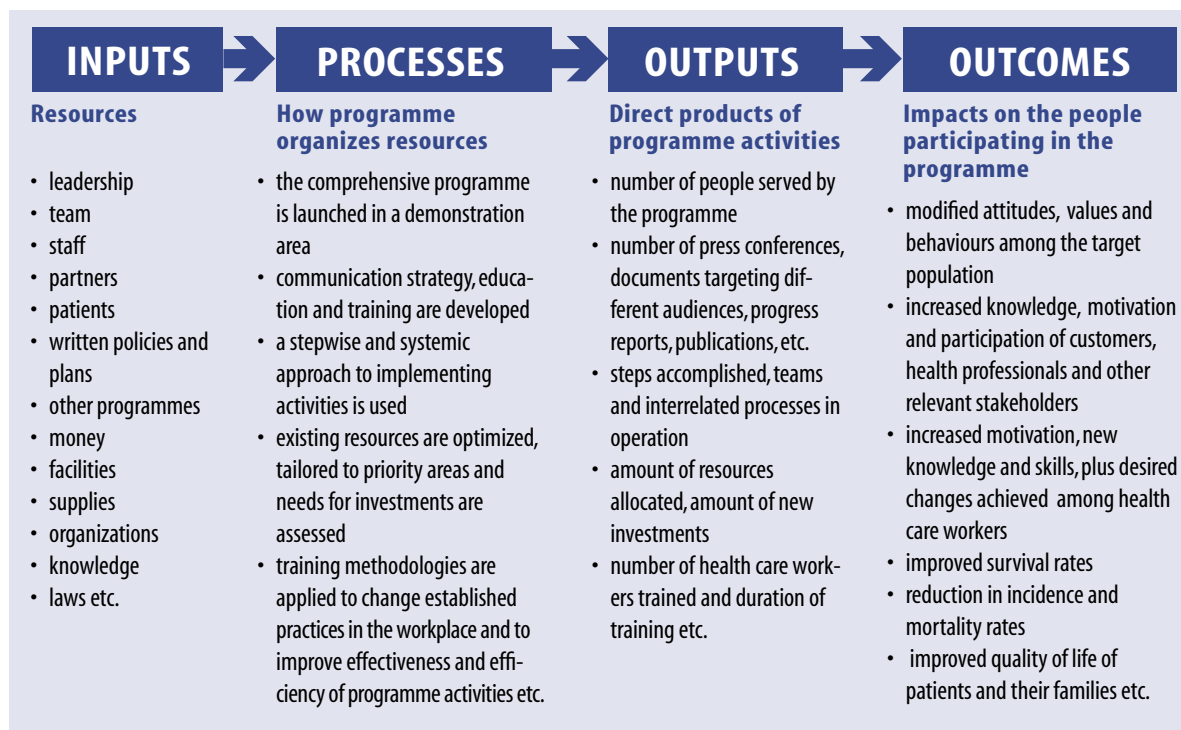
INPUTS

Resources

- leadership
- team
- staff
- partners
- patients
- written policies and plans
- other programmes
- money
- facilities
- supplies
- organizations
- knowledge
- laws etc.

PROCESSES

How programme organizes resources

- the comprehensive programme is launched in a demonstration area
- communication strategy, education and training are developed
- a stepwise and systemic approach to implementing activities is used
- existing resources are optimized, tailored to priority areas and needs for investments are assessed
- training methodologies are applied to change established practices in the workplace and to improve effectiveness and efficiency of programme activities etc.

OUTPUTS

Direct products of programme activities

- number of people served by the programme
- number of press conferences, documents targeting different audiences, progress reports, publications, etc.
- steps accomplished, teams and interrelated processes in operation
- amount of resources allocated, amount of new investments
- number of health care workers trained and duration of training etc.

OUTCOMES

Impacts on the people participating in the programme

- modified attitudes, values and behaviours among the target population
- increased knowledge, motivation and participation of customers, health professionals and other relevant stakeholders
- increased motivation, new knowledge and skills, plus desired changes achieved among health care workers
- improved survival rates
- reduction in incidence and mortality rates
- improved quality of life of patients and their families etc.